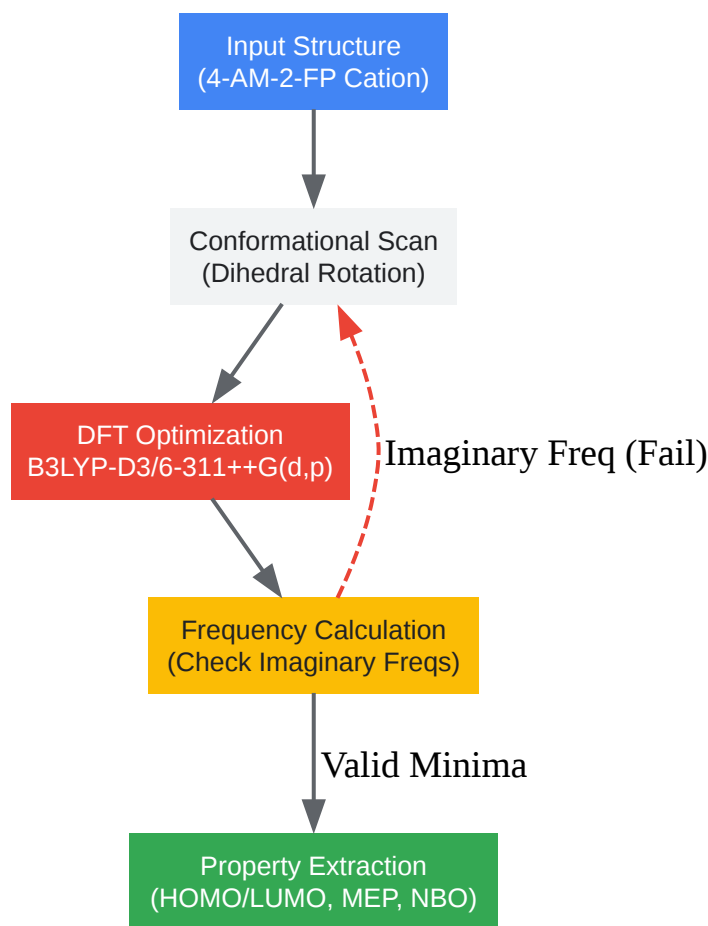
Input Structure
(4-AM-2-FP Cation)

Conformational Scan
(Dihedral Rotation)

DFT Optimization
B3LYP-D3/6-311++G(d,p)

Imaginary Freq (Fail)

Frequency Calculation
(Check Imaginary Freqs)

Valid Minima

Property Extraction
(HOMO/LUMO, MEP, NBO)